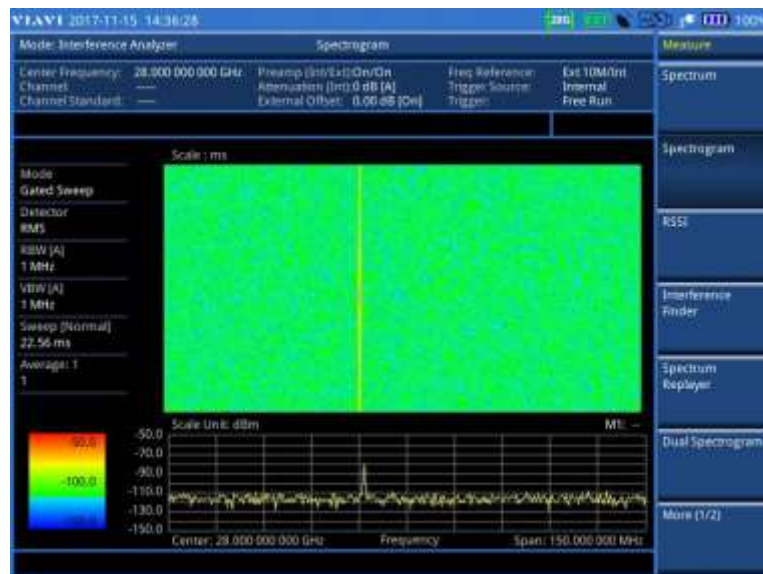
VIAVI 2017-11-15 14:36:28

Mode: Interference Analyzer

Spectrogram

Measure

Center Frequency: 28.000 000 000 GHz
Channel: ----
Channel Standard: ----

Preamp (Int/Ext):On/On
Attenuation (Int):0 dB [A]
External Offset: 0.00 dB [On]

Freq Reference: Ext 10M/Int
Trigger Source: Internal
Trigger: Free Run

Spectrum

Spectrogram

RSSI

Interference Finder

Spectrum Replayer

Dual Spectrogram

More (1/2)

Mode
Gated Sweep
Detector
RMS
RBW [A]
1 MHz
VBW [A]
1 MHz
Sweep [Normal]
22.56 ms
Average: 1
1

Scale : ms

Scale Unit: dBm

M1: --

-50.0
-100.0
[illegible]

-50.0
-70.0
-90.0
-110.0
-130.0
-150.0

Center: 28.000 000 000 GHz

Frequency

Span: 150.000 000 MHz